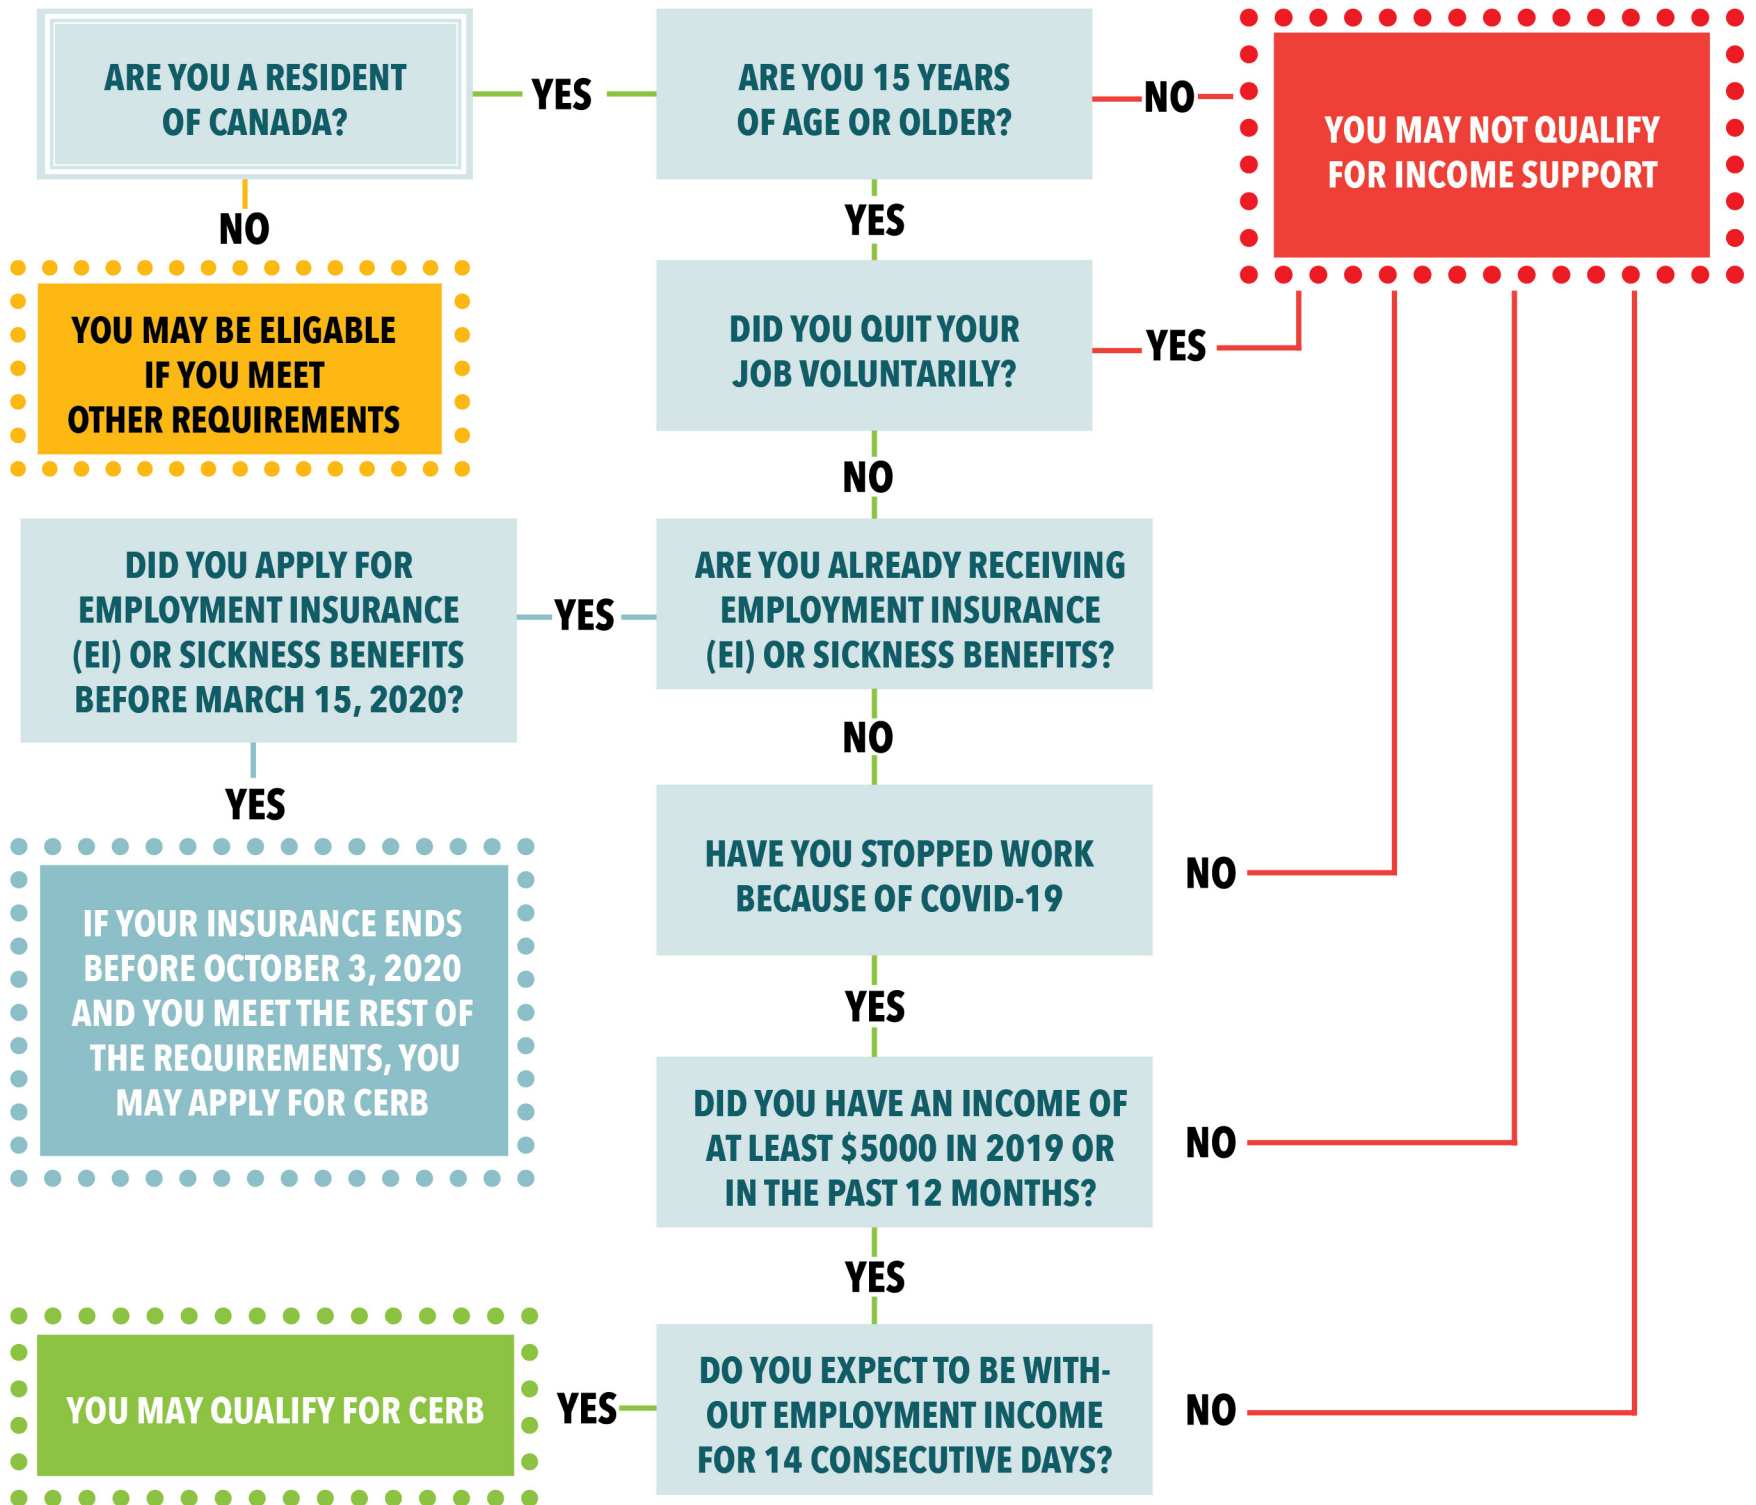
ARE YOU A RESIDENT OF CANADA?

YES

ARE YOU 15 YEARS OF AGE OR OLDER?

NO

YOU MAY NOT QUALIFY FOR INCOME SUPPORT

NO

YES

YOU MAY BE ELIGABLE IF YOU MEET OTHER REQUIREMENTS

DID YOU QUIT YOUR JOB VOLUNTARILY?

YES

NO

DID YOU APPLY FOR EMPLOYMENT INSURANCE (EI) OR SICKNESS BENEFITS BEFORE MARCH 15, 2020?

YES

ARE YOU ALREADY RECEIVING EMPLOYMENT INSURANCE (EI) OR SICKNESS BENEFITS?

NO

YES

HAVE YOU STOPPED WORK BECAUSE OF COVID-19

NO

IF YOUR INSURANCE ENDS BEFORE OCTOBER 3, 2020 AND YOU MEET THE REST OF THE REQUIREMENTS, YOU MAY APPLY FOR CERB

YES

DID YOU HAVE AN INCOME OF AT LEAST $5000 IN 2019 OR IN THE PAST 12 MONTHS?

NO

YES

YOU MAY QUALIFY FOR CERB

YES

DO YOU EXPECT TO BE WITHOUT EMPLOYMENT INCOME FOR 14 CONSECUTIVE DAYS?

NO